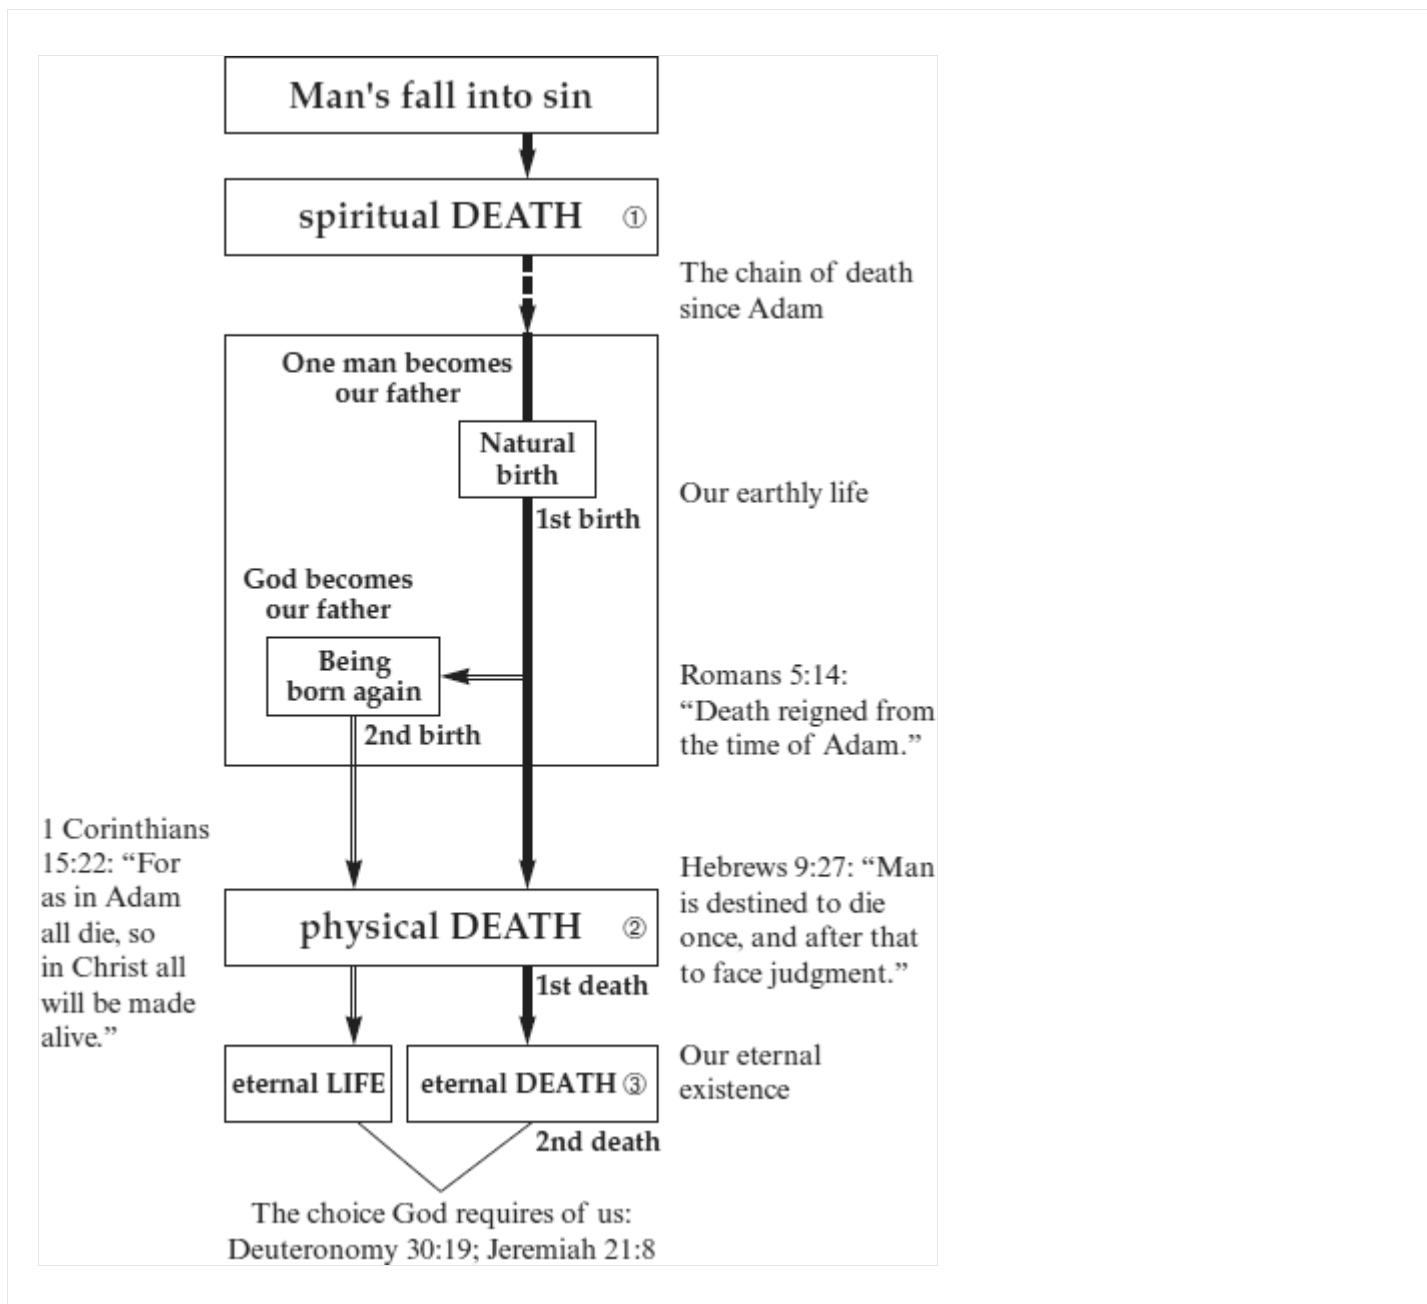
Man's fall into sin

spiritual DEATH ①

The chain of death since Adam

One man becomes our father

Natural birth

1st birth

Our earthly life

God becomes our father

Being born again

2nd birth

Romans 5:14: "Death reigned from the time of Adam."

1 Corinthians 15:22: "For as in Adam all die, so in Christ all will be made alive."

Hebrews 9:27: "Man is destined to die once, and after that to face judgment."

physical DEATH ②

1st death

eternal LIFE

eternal DEATH ③

Our eternal existence

2nd death

The choice God requires of us: Deuteronomy 30:19; Jeremiah 21:8